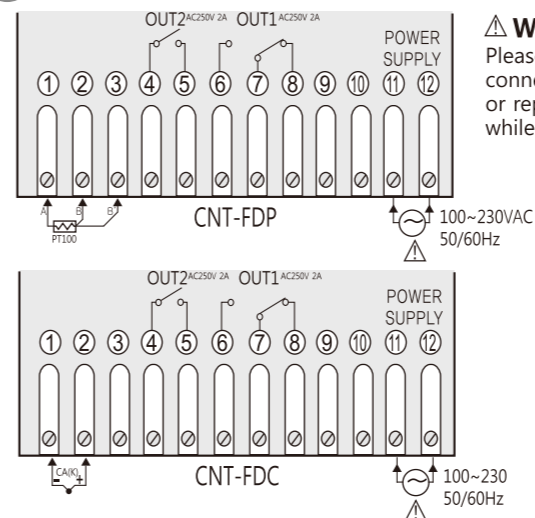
OUT2 AC250V 2A
OUT1 AC250V 2A
POWER SUPPLY
① ② ③ ④ ⑤ ⑥ ⑦ ⑧ ⑨ ⑩ ⑪ ⑫
A B B
PT100
CNT-FDP
100~230VAC
50/60Hz

⚠ W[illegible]
Pleas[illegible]
conn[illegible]
or rep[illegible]
while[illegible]

OUT2 AC250V 2A
OUT1 AC250V 2A
POWER SUPPLY
① ② ③ ④ ⑤ ⑥ ⑦ ⑧ ⑨ ⑩ ⑪ ⑫
CA(K)
- +
CNT-FDC
100~230
50/60Hz